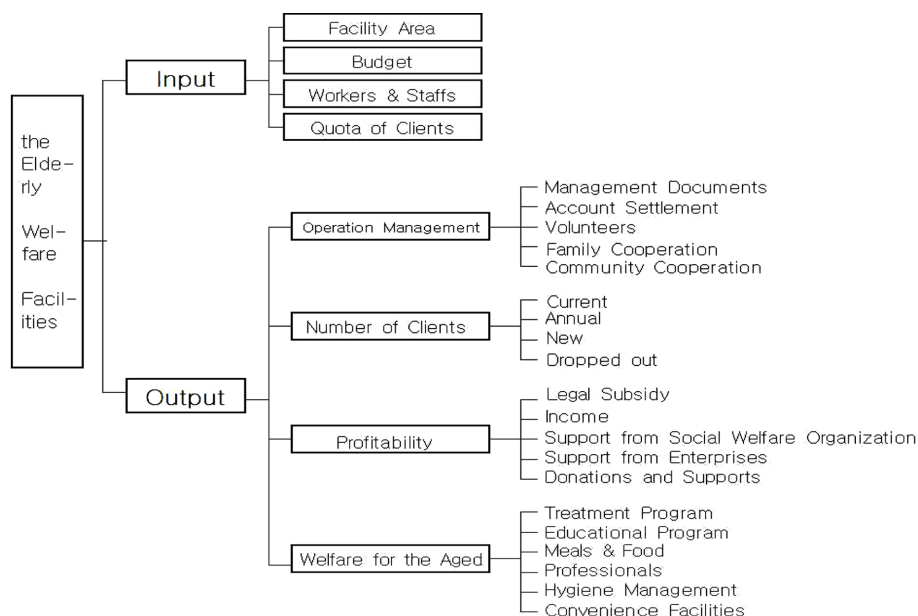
the Elderly Welfare Facilities

Input

Facility Area
Budget
Workers & Staffs
Quota of Clients

Output

Operation Management
Management Documents
Account Settlement
Volunteers
Family Cooperation
Community Cooperation

Number of Clients
Current
Annual
New
Dropped out

Profitability
Legal Subsidy
Income
Support from Social Welfare Organization
Support from Enterprises
Donations and Supports

Welfare for the Aged
Treatment Program
Educational Program
Meals & Food
Professionals
Hygiene Management
Convenience Facilities